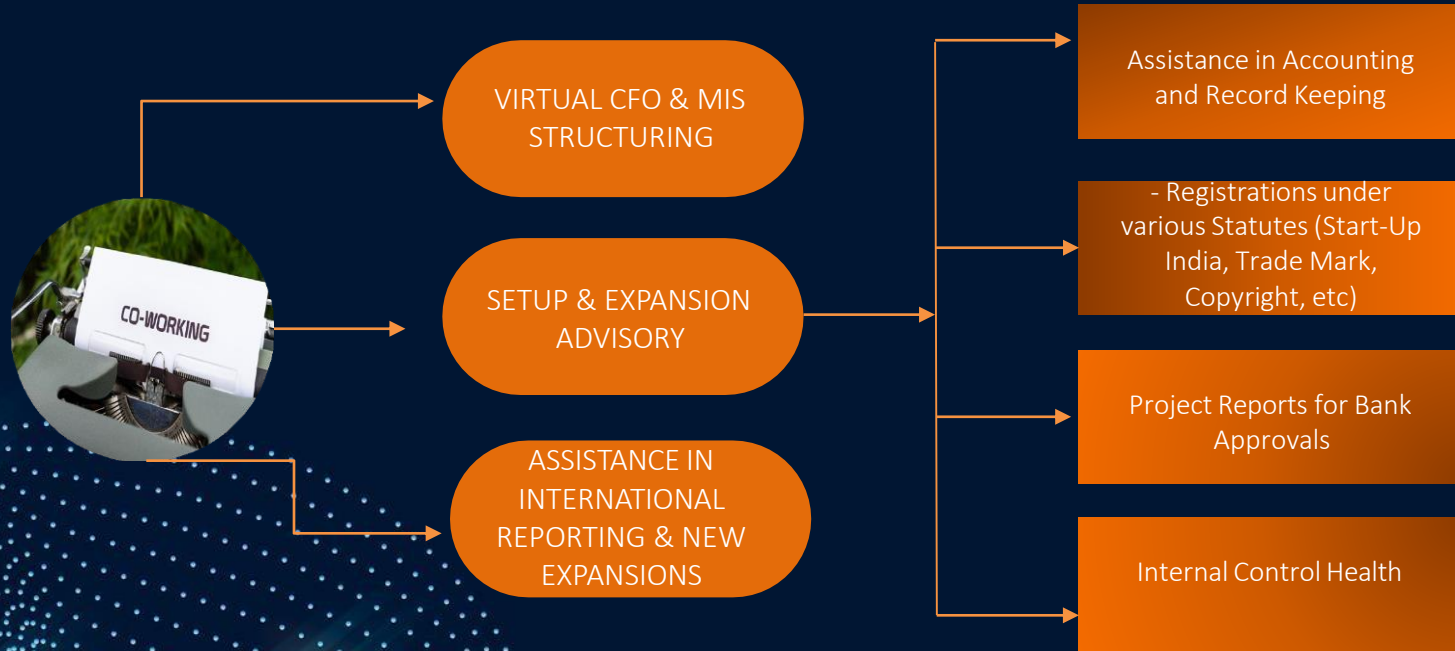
CO-WORKING

VIRTUAL CFO & MIS STRUCTURING

SETUP & EXPANSION ADVISORY

ASSISTANCE IN INTERNATIONAL REPORTING & NEW EXPANSIONS

Assistance in Accounting and Record Keeping

- Registrations under various Statutes (Start-Up India, Trade Mark, Copyright, etc)

Project Reports for Bank Approvals

Internal Control Health